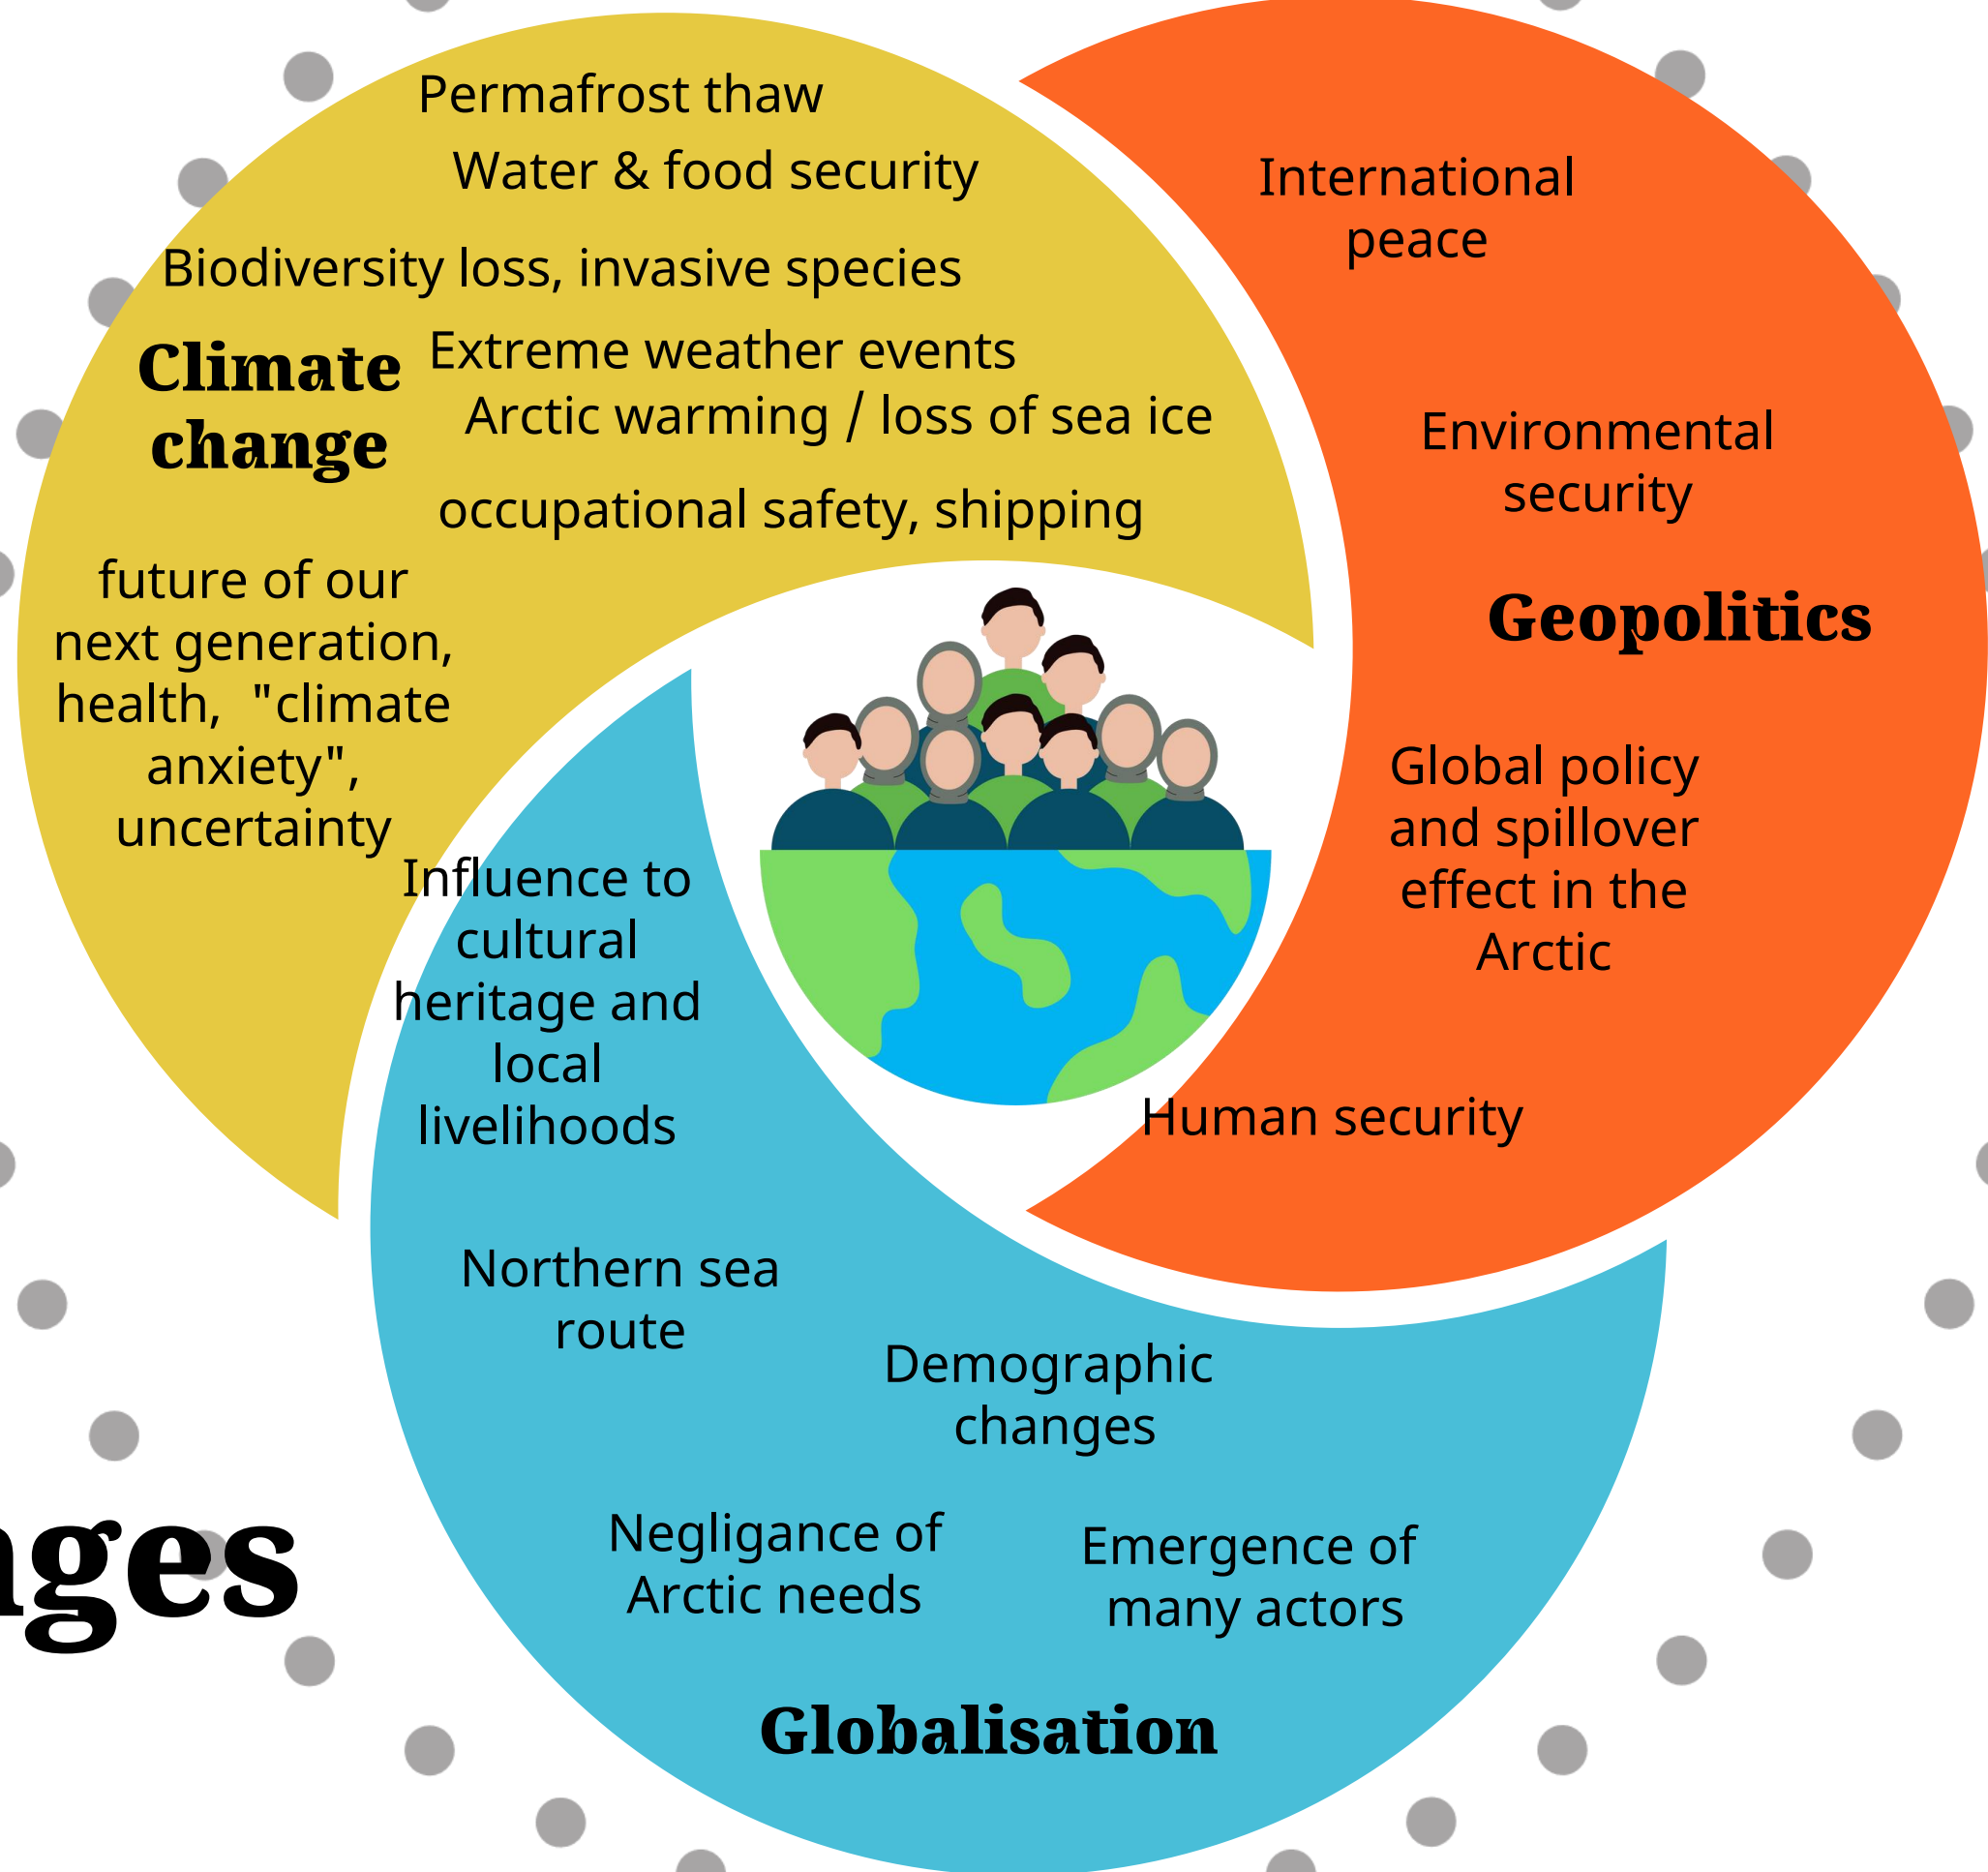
Permafrost thaw

Water & food security

Biodiversity loss, invasive species

Climate change

Extreme weather events

Arctic warming / loss of sea ice

occupational safety, shipping

future of our next generation, health, "climate anxiety", uncertainty

International peace

Environmental security

Geopolitics

Global policy and spillover effect in the Arctic

Human security

Influence to cultural heritage and local livelihoods

Northern sea route

Demographic changes

Negligance of Arctic needs

Emergence of many actors

Globalisation

ages